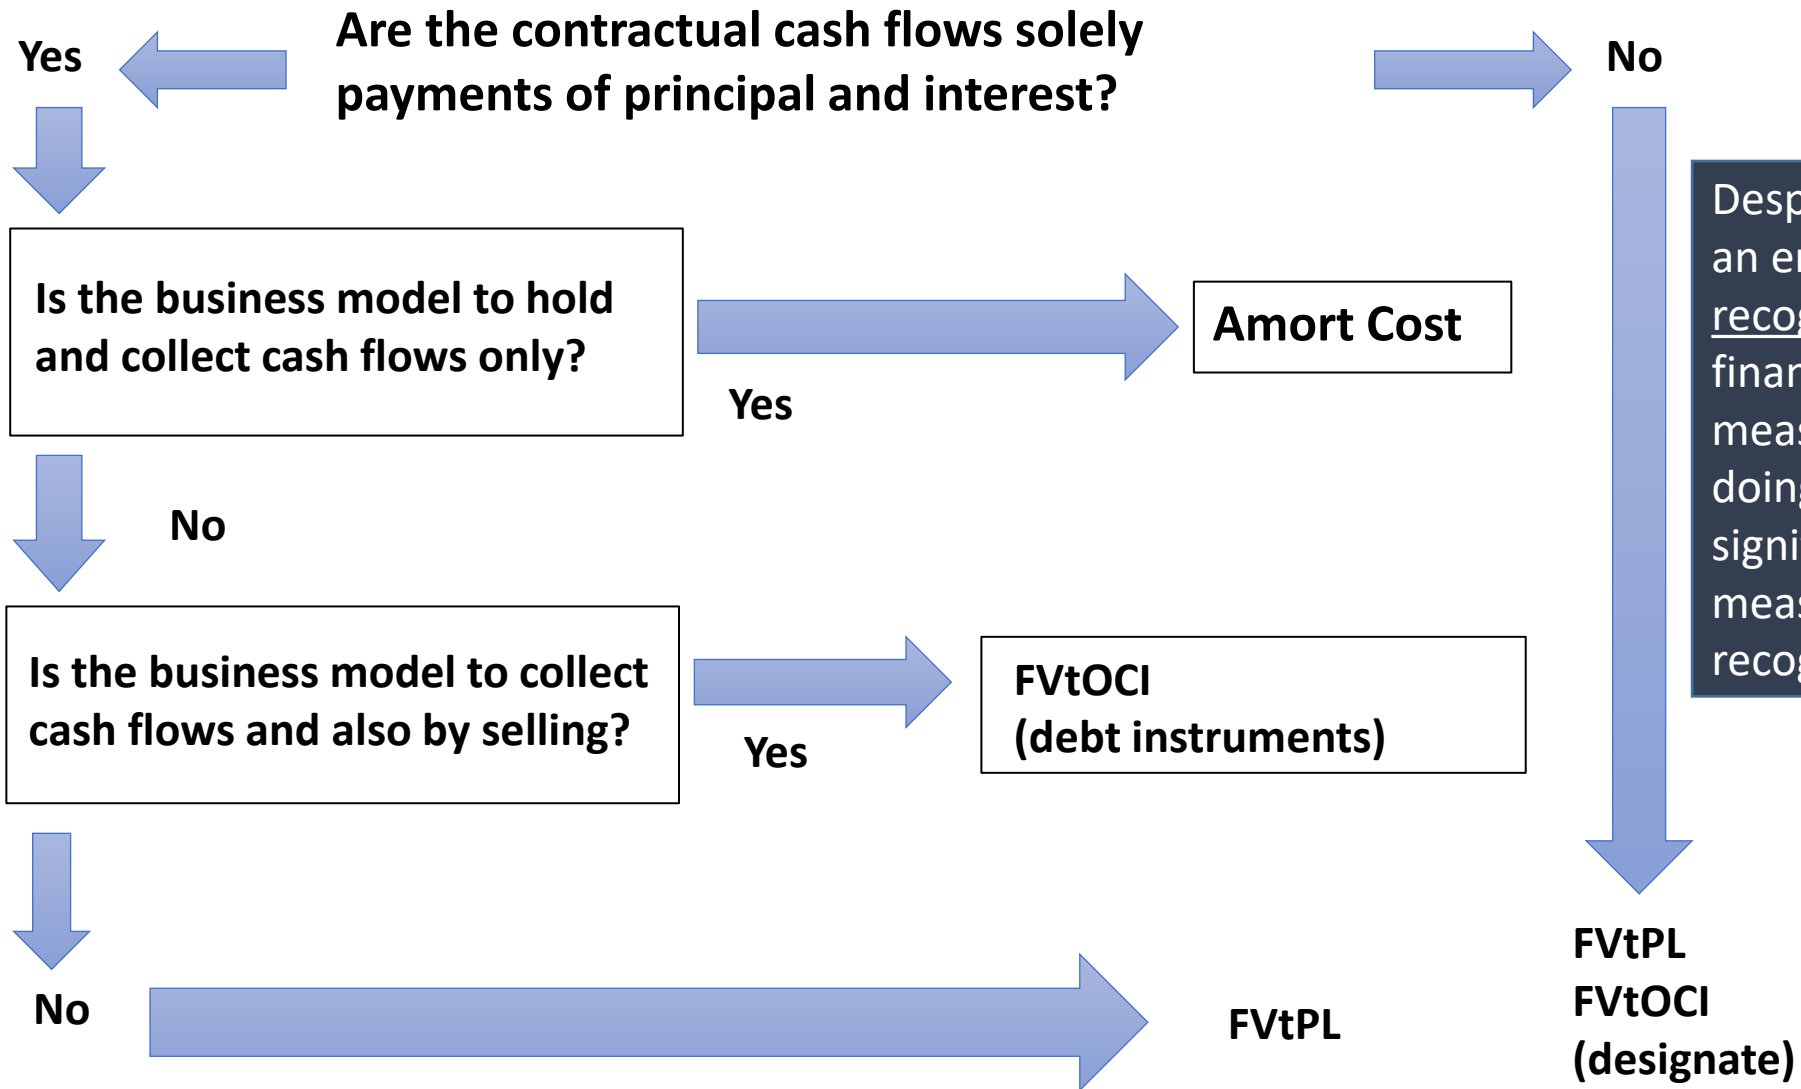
Yes

Are the contractual cash flows solely payments of principal and interest?

No

Is the business model to hold and collect cash flows only?

Yes

Amort Cost

No

Is the business model to collect cash flows and also by selling?

Yes

FVtOCI
(debt instruments)

No

FVtPL

Desp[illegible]
an e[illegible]
reco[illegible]
finan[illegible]
meas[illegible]
doing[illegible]
signi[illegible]
meas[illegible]
reco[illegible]

FVtPL
FVtOCI
(designate)